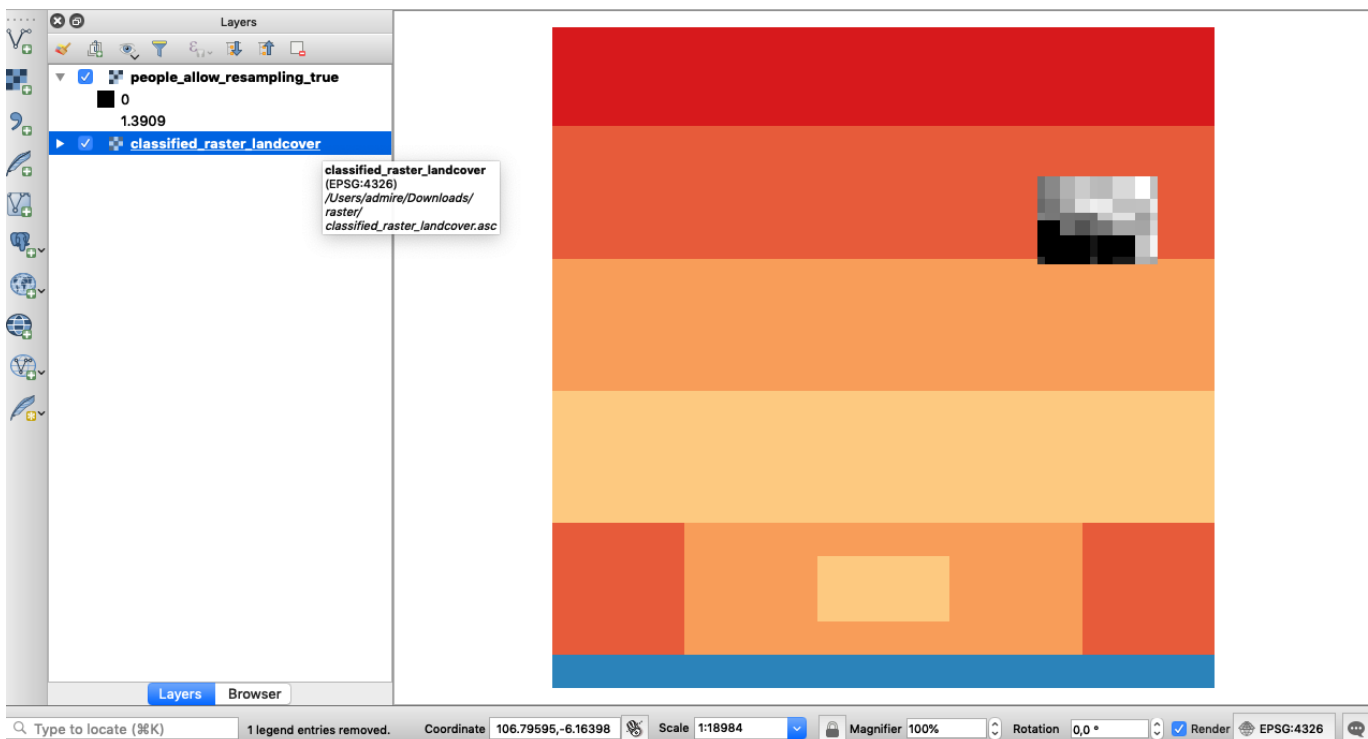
Layers

people_allow_resampling_true

0

1.3909

classified_raster_landcover

classified_raster_landcover
(EPSG:4326)
/Users/admire/Downloads/raster/classified_raster_landcover.asc

Layers Browser

Type to locate (⌘K) 1 legend entries removed. Coordinate 106.79595,-6.16398 Scale 1:18984 Magnifier 100% Rotation 0,0 ° Render EPSG:4326